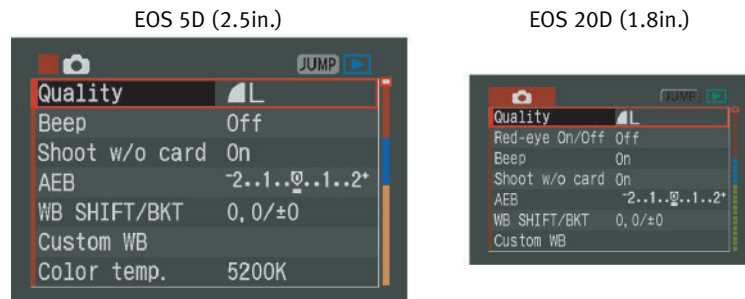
EOS 5D (2.5in.)

JUMP

| Quality | L |
|---|---|
| Beep | Off |
| Shoot w/o card | On |
| AEB | ⁻2..1..0..1..2⁺ |
| WB SHIFT/BKT | 0, 0/±0 |
| Custom WB | |
| Color temp. | 5200K |

EOS 20D (1.8in.)

JUMP

| Quality | L |
|---|---|
| Red-eye On/Off | Off |
| Beep | On |
| Shoot w/o card | On |
| AEB | ⁻2..1..0..1..2⁺ |
| WB SHIFT/BKT | 0, 0/±0 |
| Custom WB | |